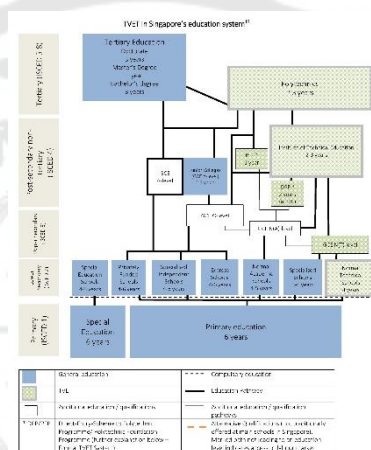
TVET in Singapore's education system

Tertiary (ISCED 5-8)

Tertiary Education
Doctorate
4 years
Master's Degree
1-2 years
Bachelor's degree
3-4 years

Polytechnics
3 years

Post-secondary non-tertiary (ISCED 4)

Institute of Technical Education
2 years

Upper secondary (ISCED 3)

'A' Levels

'O'/'N' Levels

Lower secondary (ISCED 2)

Primary (ISCED 1)

Special Education
6 years

Primary education
6 years

General education
TVET
Compulsory education
Education Pathways
Additional education/qualifications
Additional education/qualifications pathways
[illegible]